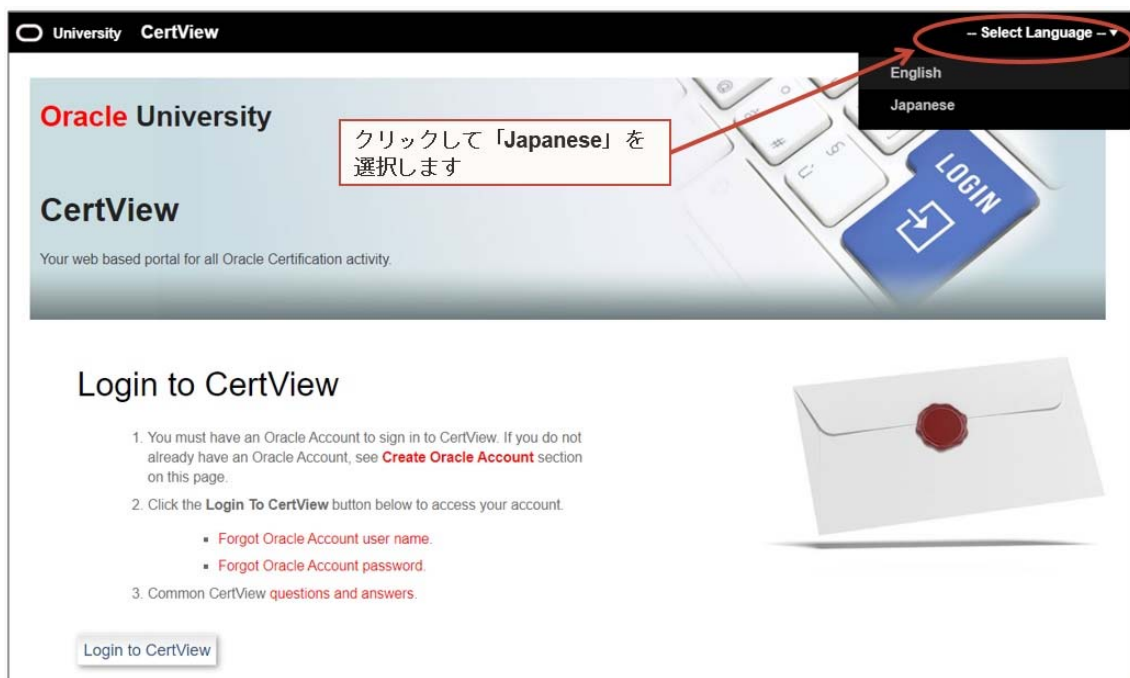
University CertView

-- Select Language --

English

Japanese

Oracle University

クリックして「Japanese」を選択します

CertView

Your web based portal for all Oracle Certification activity.

LOGIN

Login to CertView

1. You must have an Oracle Account to sign in to CertView. If you do not already have an Oracle Account, see Create Oracle Account section on this page.

2. Click the Login To CertView button below to access your account.

- Forgot Oracle Account user name.
- Forgot Oracle Account password.

3. Common CertView questions and answers.

Login to CertView